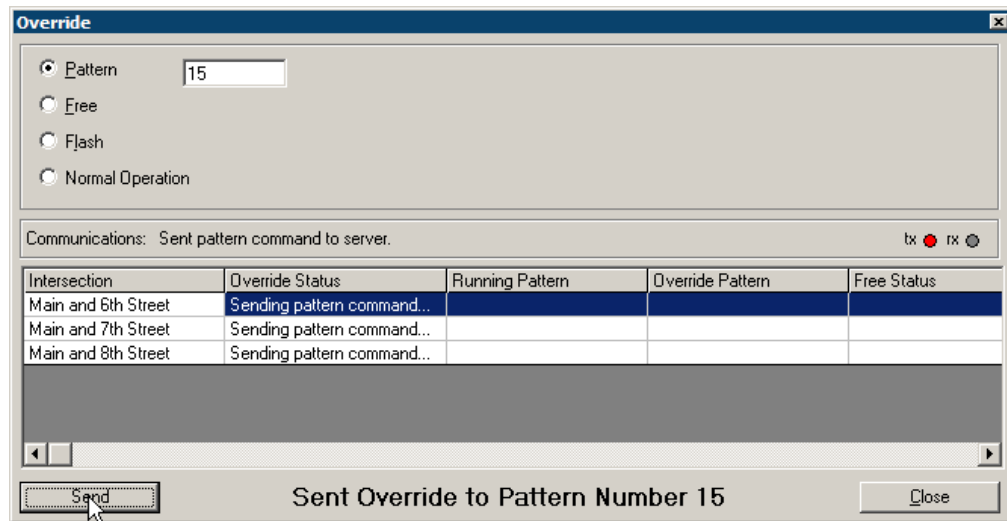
Override

Pattern 15

Free

Flash

Normal Operation

Communications: Sent pattern command to server.

tx rx

| Intersection | Override Status | Running Pattern | Override Pattern | Free Status |
|---|---|---|---|---|
| Main and 6th Street | Sending pattern command... | | | |
| Main and 7th Street | Sending pattern command... | | | |
| Main and 8th Street | Sending pattern command... | | | |

Send

Sent Override to Pattern Number 15

Close